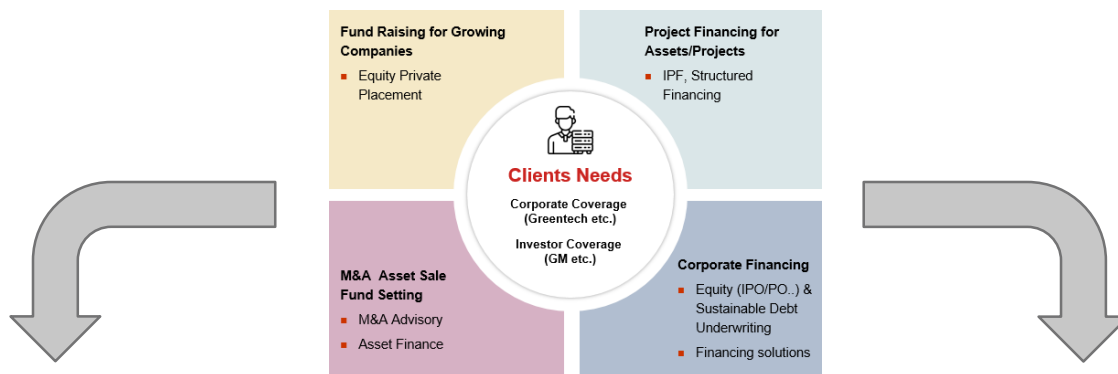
Fund Raising for Growing Companies

- Equity Private Placement

Project Financing for Assets/Projects

- IPF, Structured Financing

Clients Needs

Corporate Coverage (Greentech etc.)

Investor Coverage (GM etc.)

M&A Asset Sale Fund Setting

- M&A Advisory
- Asset Finance

Corporate Financing

- Equity (IPO/PO..) & Sustainable Debt Underwriting
- Financing solutions